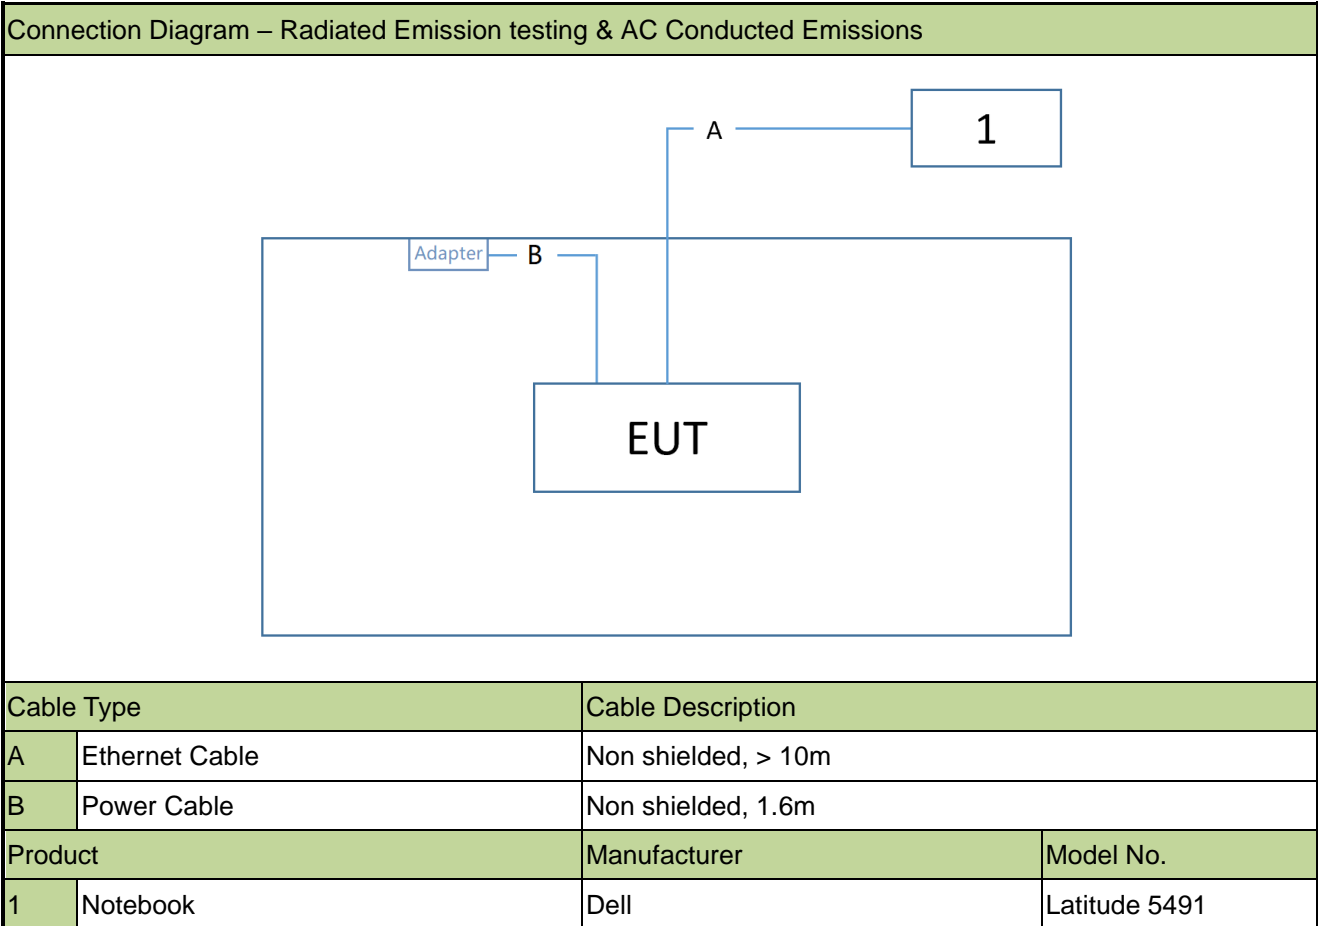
Connection Diagram – Radiated Emission testing & AC Conducted Emissions

A

1

Adapter

B

EUT

| Cable Type | | Cable Description | |
|---|---|---|---|
| A | Ethernet Cable | Non shielded, > 10m | |
| B | Power Cable | Non shielded, 1.6m | |
| Product | | Manufacturer | Model No. |
| 1 | Notebook | Dell | Latitude 5491 |